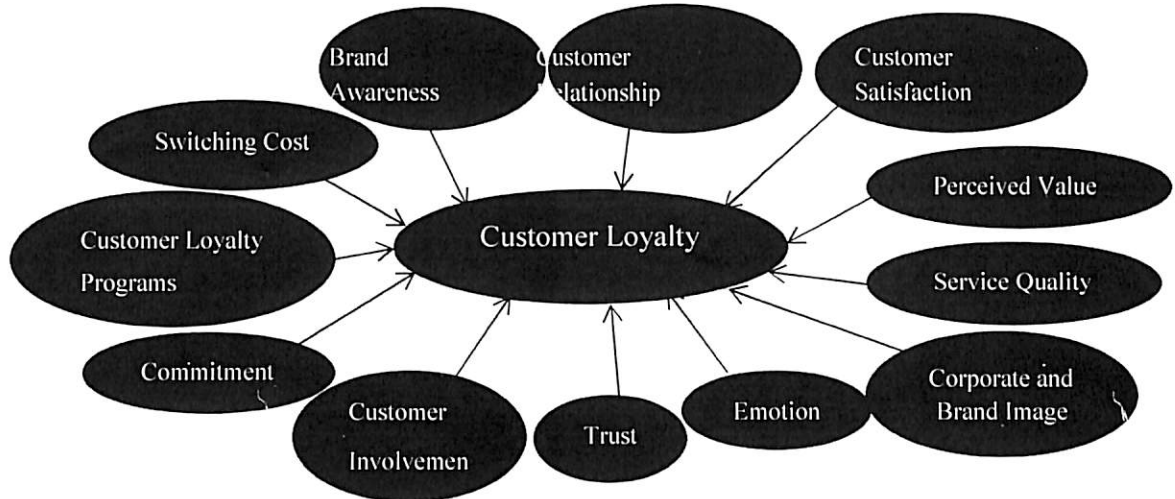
Brand Awareness

Customer Relationship

Customer Satisfaction

Switching Cost

Perceived Value

Customer Loyalty Programs

Customer Loyalty

Service Quality

Commitment

Corporate and Brand Image

Customer Involvemen

Trust

Emotion